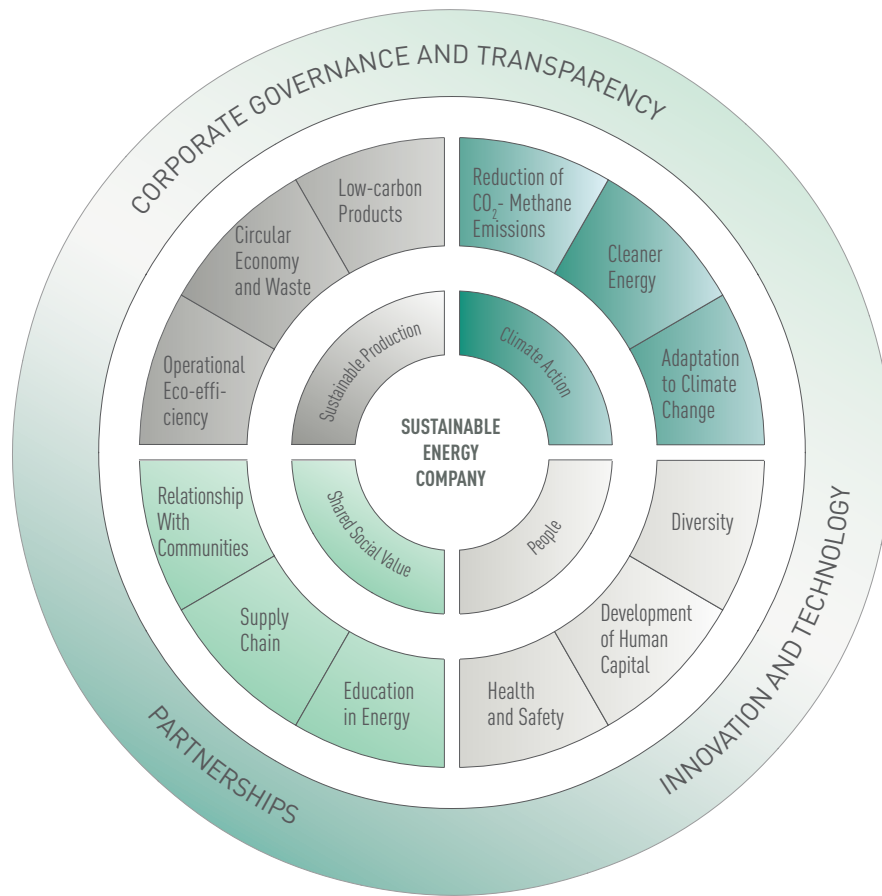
CORPORATE GOVERNANCE AND TRANSPARENCY

Low-carbon Products

Circular Economy and Waste

Operational Eco-efficiency

Reduction of $CO_2$- Methane Emissions

Cleaner Energy

Adaptation to Climate Change

Sustainable Production

Climate Action

SUSTAINABLE ENERGY COMPANY

Shared Social Value

People

Relationship With Communities

Supply Chain

Education in Energy

Diversity

Development of Human Capital

Health and Safety

PARTNERSHIPS

INNOVATION AND TECHNOLOGY